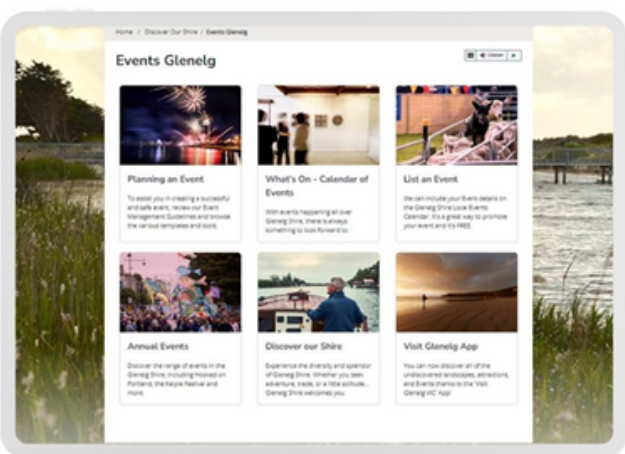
Home / Discover Our Shire / Events Glenelg

Events Glenelg

Listen

Planning an Event

To assist you in creating a successful and safe event, review our Event Management Guidelines and browse the various templates and tools.

What's On – Calendar of Events

With events happening all over Glenelg Shire, there is always something to look forward to.

List an Event

We can include your Event details on the Glenelg Shire Local Events Calendar. It's a great way to promote your event and it's FREE.

Annual Events

Discover the range of events in the Glenelg Shire, including Hooked on Portland, the Kelpie Festival and more.

Discover our Shire

Experience the diversity and splendor of Glenelg Shire. Whether you seek adventure, trade, or a little solitude... Glenelg Shire welcomes you.

Visit Glenelg App

You can now discover all of the undiscovered landscapes, attractions, and Events thanks to the 'Visit Glenelg VIC App'!